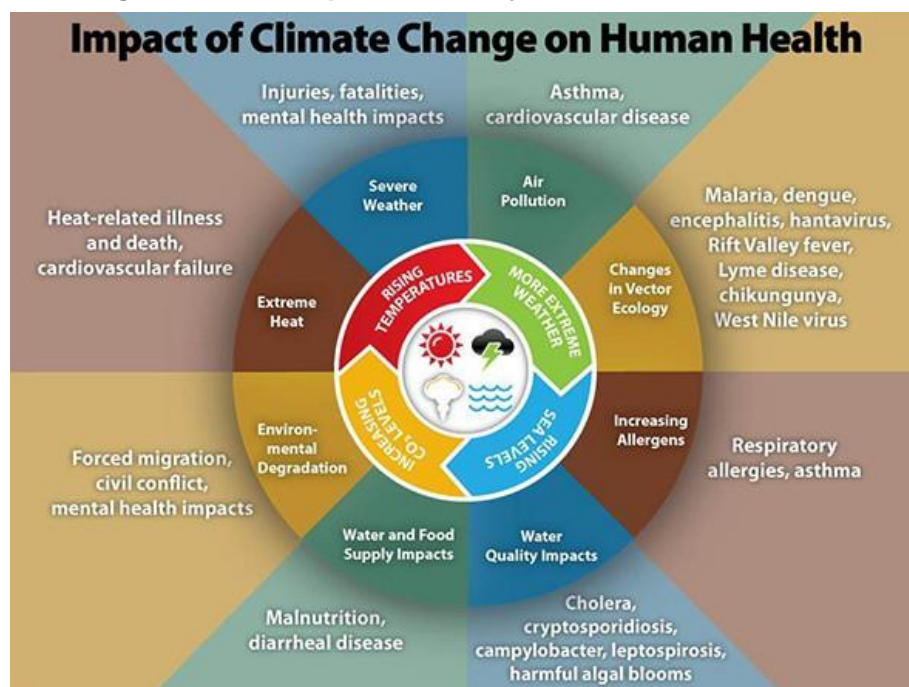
Impact of Climate Change on Human Health

Injuries, fatalities, mental health impacts

Asthma, cardiovascular disease

Severe Weather

Air Pollution

Heat-related illness and death, cardiovascular failure

Malaria, dengue, encephalitis, hantavirus, Rift Valley fever, Lyme disease, chikungunya, West Nile virus

Extreme Heat

RISING TEMPERATURES

MORE EXTREME WEATHER

Changes in Vector Ecology

INCREASING $CO_2$ LEVELS

RISING SEA LEVELS

Environmental Degradation

Increasing Allergens

Forced migration, civil conflict, mental health impacts

Respiratory allergies, asthma

Water and Food Supply Impacts

Water Quality Impacts

Malnutrition, diarrheal disease

Cholera, cryptosporidiosis, campylobacter, leptospirosis, harmful algal blooms